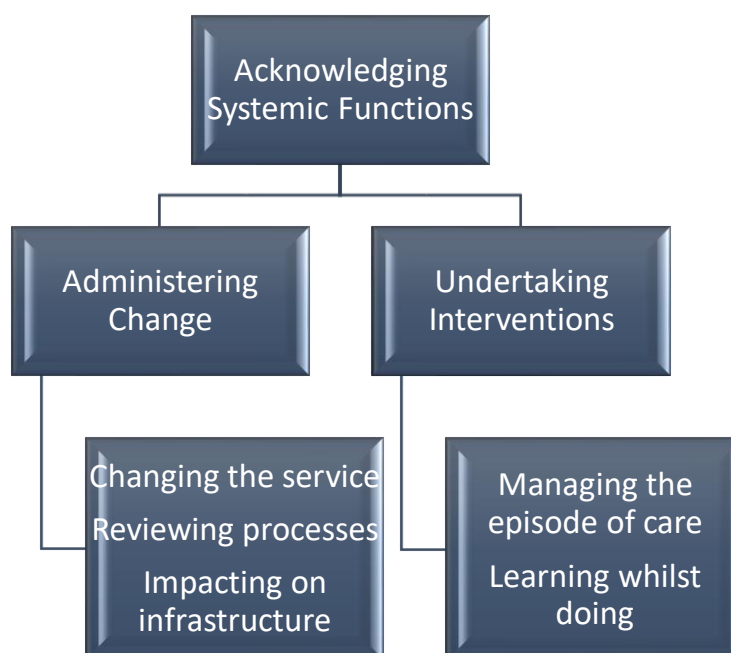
Acknowledging Systemic Functions

Administering Change

Undertaking Interventions

Changing the service

Reviewing processes

Impacting on infrastructure

Managing the episode of care

Learning whilst doing